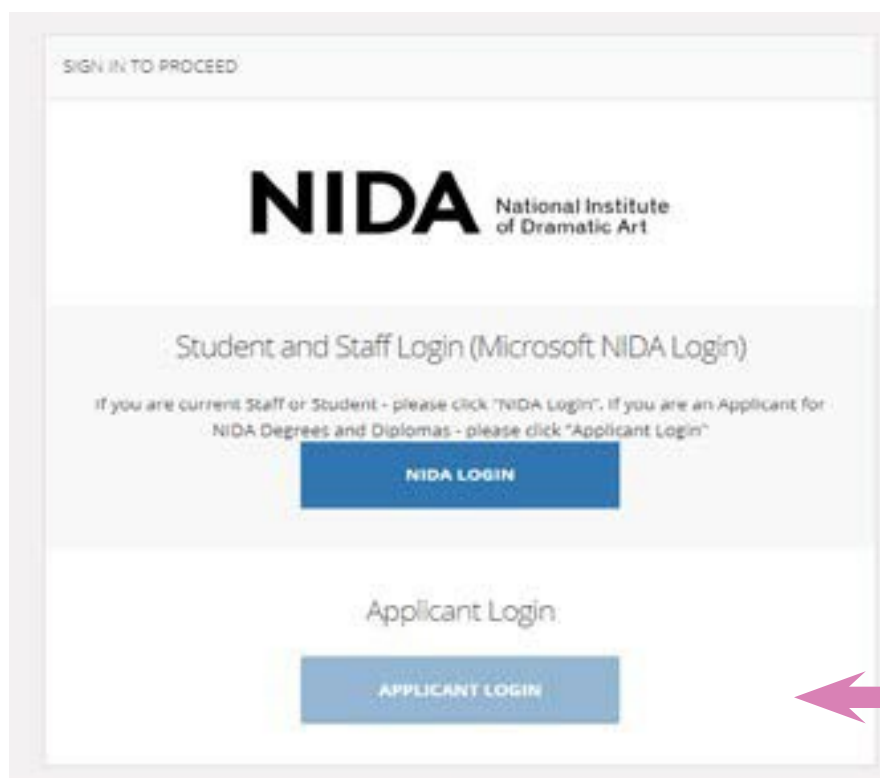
SIGN IN TO PROCEED

NIDA National Institute of Dramatic Art

Student and Staff Login (Microsoft NIDA Login)

If you are current Staff or Student - please click "NIDA Login". If you are an Applicant for NIDA Degrees and Diplomas - please click "Applicant Login"

NIDA LOGIN

Applicant Login

APPLICANT LOGIN